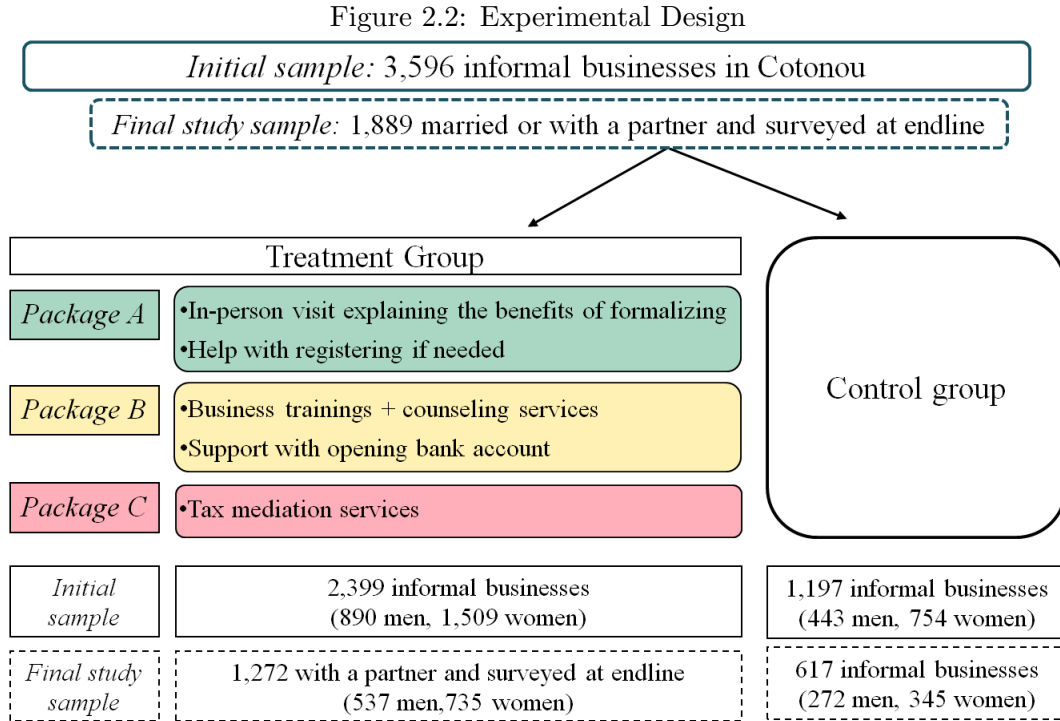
Figure 2.2: Experimental Design

*Initial sample:* 3,596 informal businesses in Cotonou

*Final study sample:* 1,889 married or with a partner and surveyed at endline

Treatment Group

Control group

*Package A*
•In-person visit explaining the benefits of formalizing
•Help with registering if needed

*Package B*
•Business trainings + counseling services
•Support with opening bank account

*Package C*
•Tax mediation services

| | Treatment Group | Control group |
|---|---|---|
| *Initial sample* | 2,399 informal businesses (890 men, 1,509 women) | 1,197 informal businesses (443 men, 754 women) |
| *Final study sample* | 1,272 with a partner and surveyed at endline (537 men,735 women) | 617 informal businesses (272 men, 345 women) |